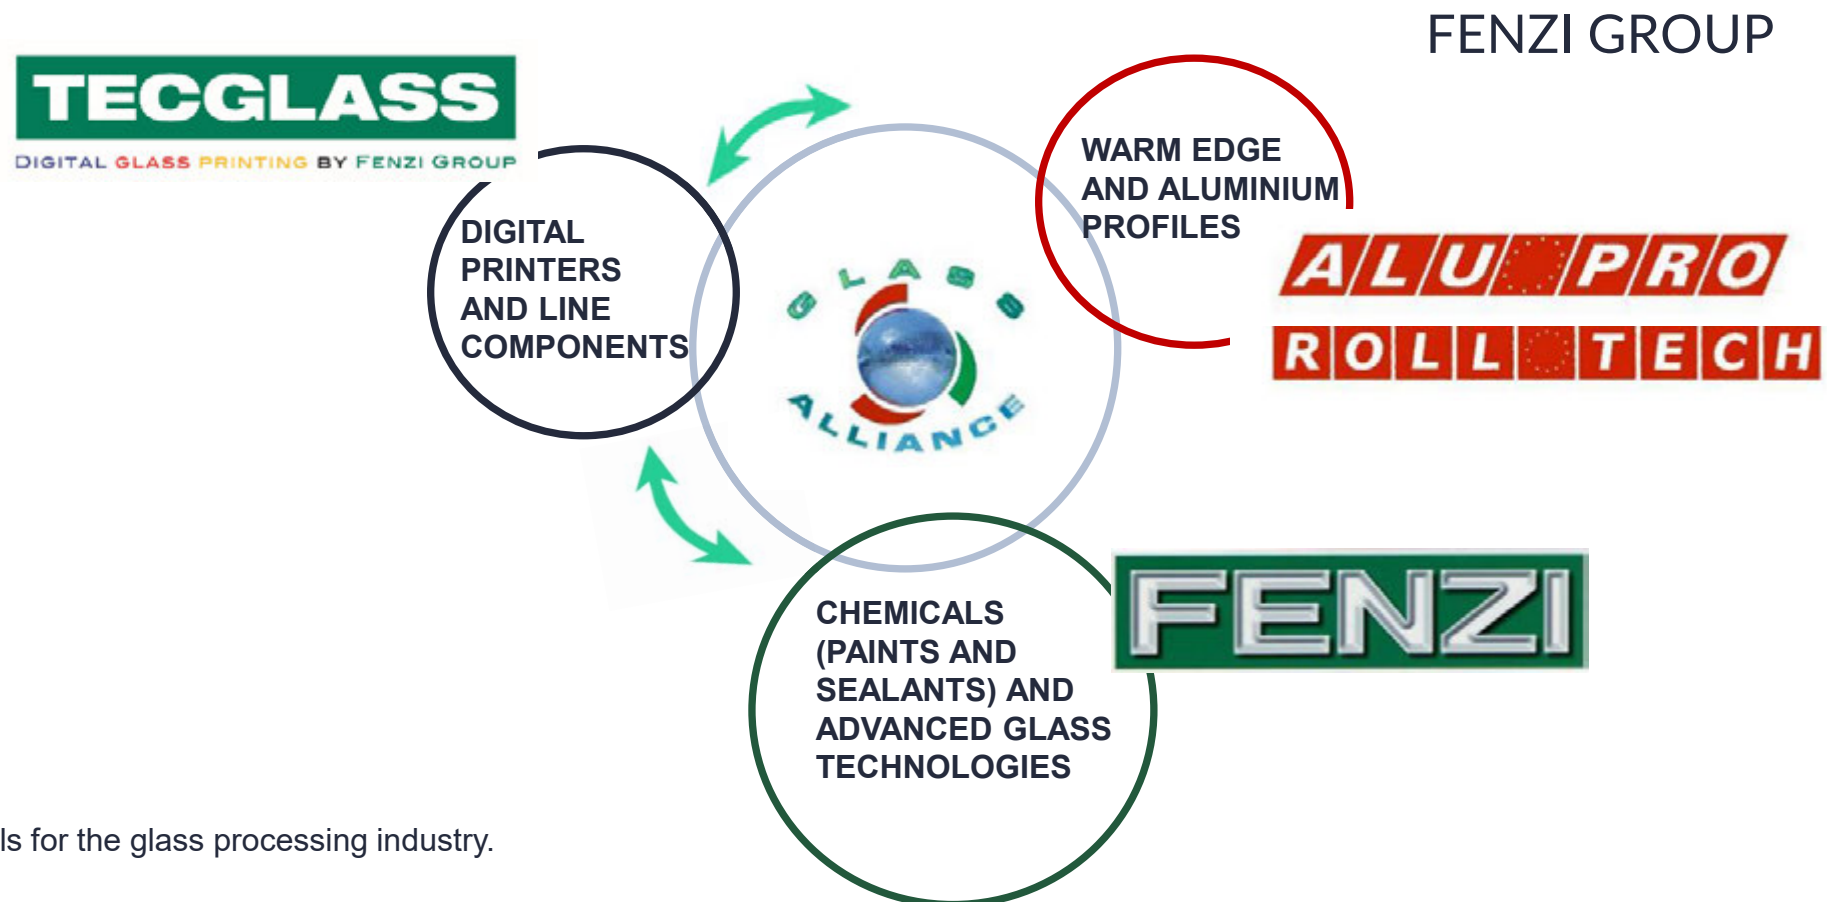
FENZI GROUP

TECGLASS
DIGITAL GLASS PRINTING BY FENZI GROUP

DIGITAL PRINTERS AND LINE COMPONENTS

GLASS ALLIANCE

WARM EDGE AND ALUMINIUM PROFILES

ALUPRO
ROLLTECH

CHEMICALS (PAINTS AND SEALANTS) AND ADVANCED GLASS TECHNOLOGIES

FENZI

ls for the glass processing industry.